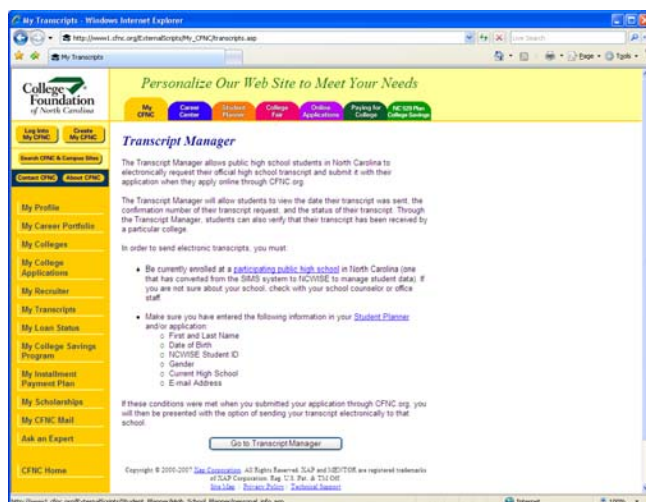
My Transcripts - Windows Internet Explorer

http://www1.cfnc.org/ExternalScripts/My_CFNC/transcripts.asp

Live Search

My Transcripts

Page Tools

College Foundation of North Carolina

Personalize Our Web Site to Meet Your Needs

My CFNC | Career Center | Student Planner | College Fair | Online Applications | Paying for College | NC 529 Plan College Savings

Log Into My CFNC | Create My CFNC

Search CFNC & Campus Sites

Contact CFNC | About CFNC

My Profile
My Career Portfolio
My Colleges
My College Applications
My Recruiter
My Transcripts
My Loan Status
My College Savings Program
My Installment Payment Plan
My Scholarships
My CFNC Mail
Ask an Expert
CFNC Home

Transcript Manager

The Transcript Manager allows public high school students in North Carolina to electronically request their official high school transcript and submit it with their application when they apply online through CFNC.org.

The Transcript Manager will allow students to view the date their transcript was sent, the confirmation number of their transcript request, and the status of their transcript. Through the Transcript Manager, students can also verify that their transcript has been received by a particular college.

In order to send electronic transcripts, you must:

- Be currently enrolled at a participating public high school in North Carolina (one that has converted from the SIMS system to NCWISE to manage student data). If you are not sure about your school, check with your school counselor or office staff.

- Make sure you have entered the following information in your Student Planner and/or application:
 - First and Last Name
 - Date of Birth
 - NCWISE Student ID
 - Gender
 - Current High School
 - E-mail Address

If these conditions were met when you submitted your application through CFNC.org, you will then be presented with the option of sending your transcript electronically to that school.

Go to Transcript Manager

Copyright © 2000-2007 Sap Corporation. All Rights Reserved. XAP and MENTOR are registered trademarks of XAP Corporation. Reg. U.S. Pat. & TM Off.
Site Map | Privacy Policy | Technical Support

Internet 100%